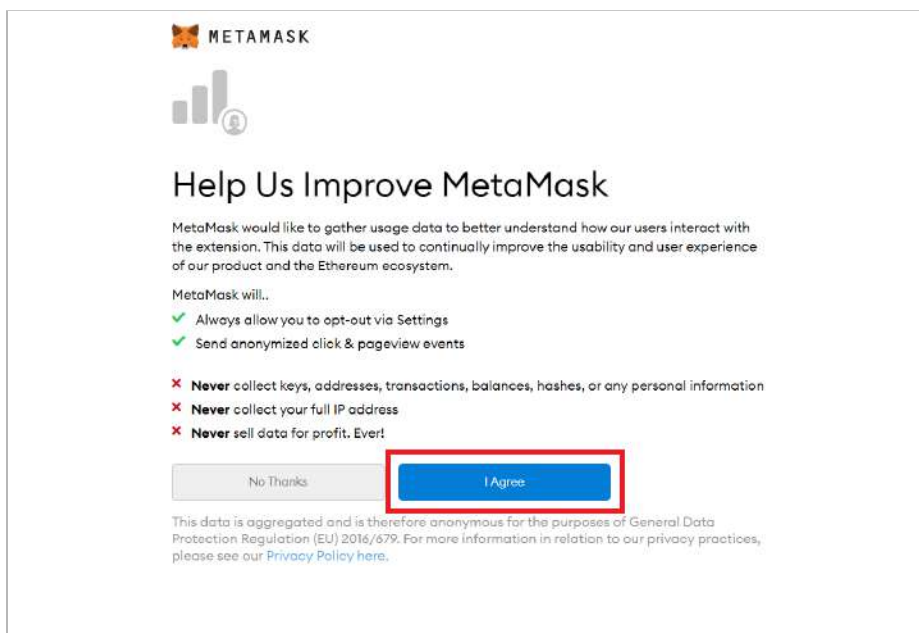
METAMASK

Help Us Improve MetaMask

MetaMask would like to gather usage data to better understand how our users interact with the extension. This data will be used to continually improve the usability and user experience of our product and the Ethereum ecosystem.

MetaMask will..

✓ Always allow you to opt-out via Settings
✓ Send anonymized click & pageview events

✗ **Never** collect keys, addresses, transactions, balances, hashes, or any personal information
✗ **Never** collect your full IP address
✗ **Never** sell data for profit. Ever!

No Thanks

I Agree

This data is aggregated and is therefore anonymous for the purposes of General Data Protection Regulation (EU) 2016/679. For more information in relation to our privacy practices, please see our Privacy Policy here.